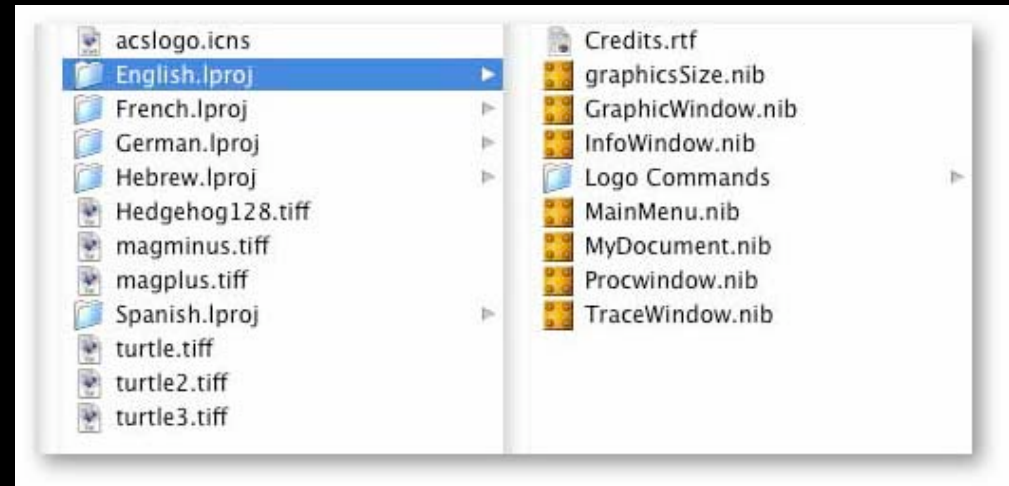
acslogo.icns
English.lproj
French.lproj
German.lproj
Hebrew.lproj
Hedgehog128.tiff
magminus.tiff
magplus.tiff
Spanish.lproj
turtle.tiff
turtle2.tiff
turtle3.tiff

Credits.rtf
graphicsSize.nib
GraphicWindow.nib
InfoWindow.nib
Logo Commands
MainMenu.nib
MyDocument.nib
Procwindow.nib
TraceWindow.nib